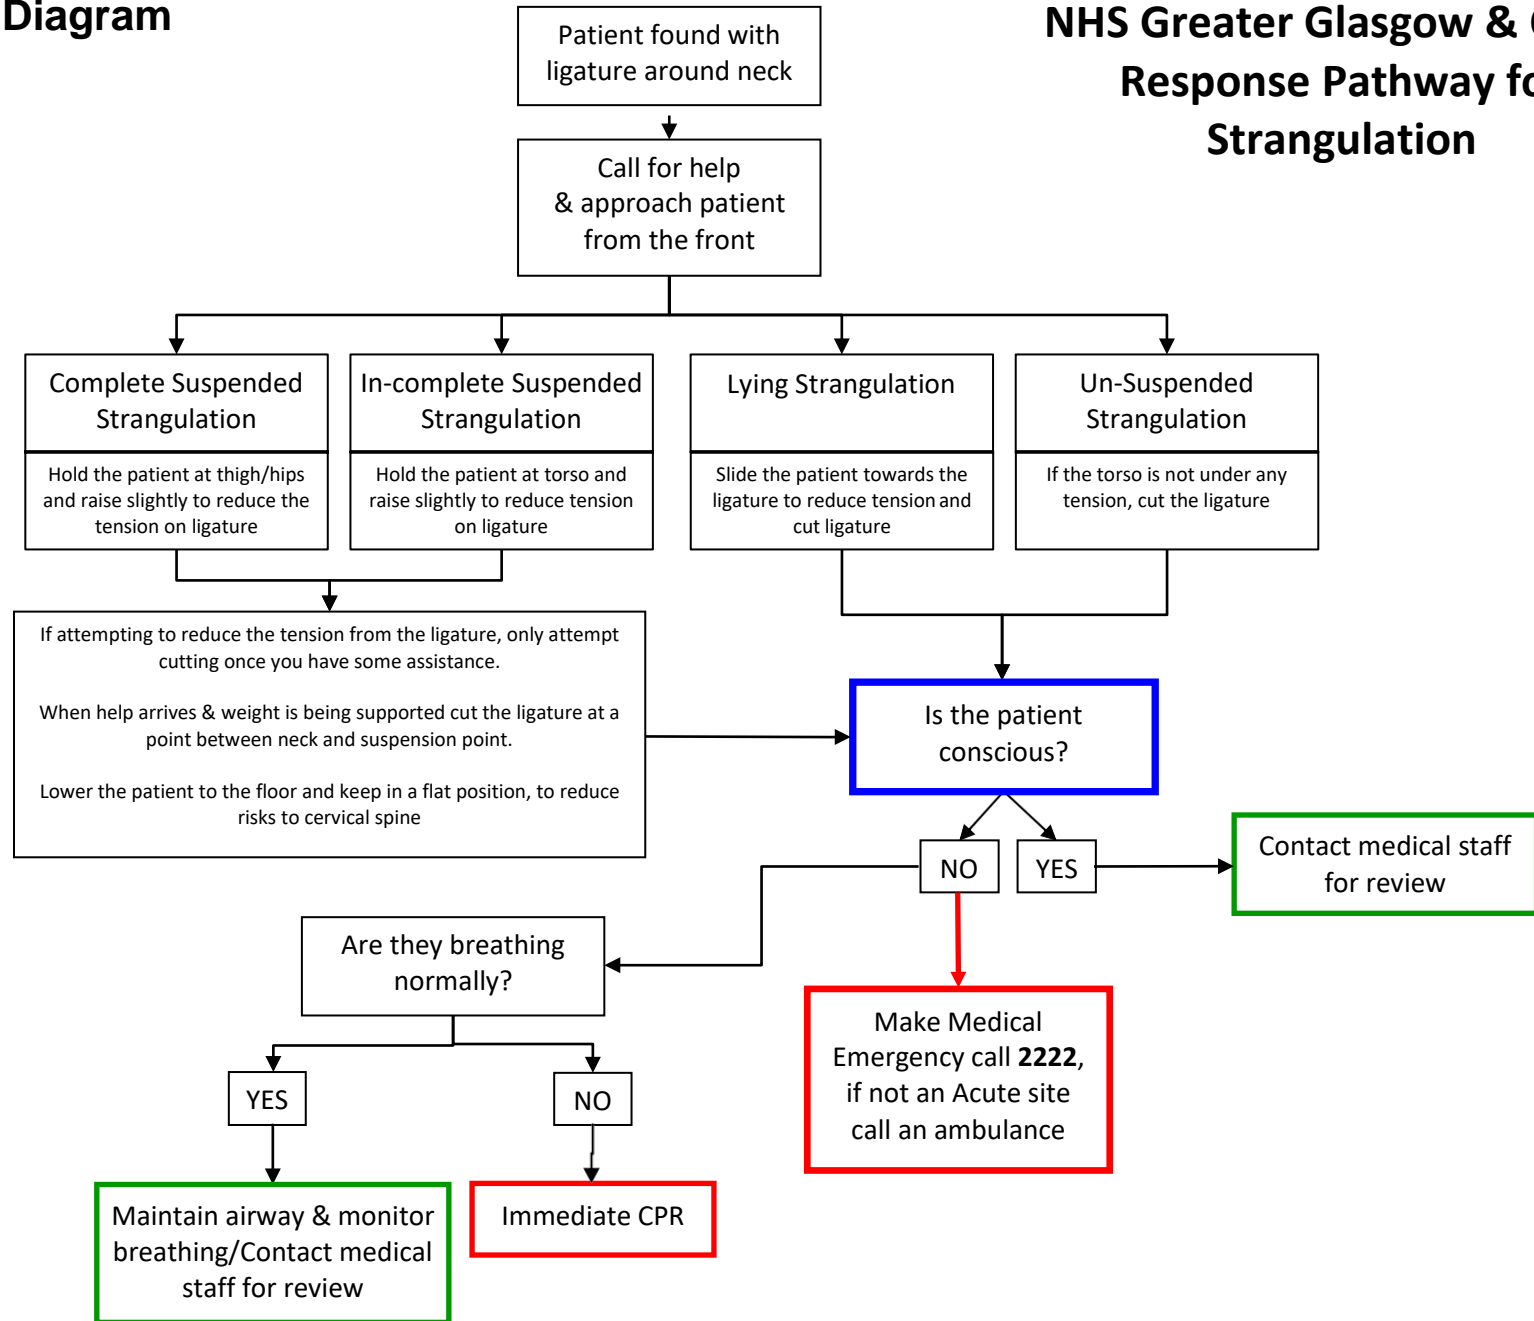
Diagram

NHS Greater Glasgow & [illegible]
Response Pathway f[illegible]
Strangulation

Patient found with ligature around neck

Call for help & approach patient from the front

Complete Suspended Strangulation

Hold the patient at thigh/hips and raise slightly to reduce the tension on ligature

In-complete Suspended Strangulation

Hold the patient at torso and raise slightly to reduce tension on ligature

Lying Strangulation

Slide the patient towards the ligature to reduce tension and cut ligature

Un-Suspended Strangulation

If the torso is not under any tension, cut the ligature

If attempting to reduce the tension from the ligature, only attempt cutting once you have some assistance.

When help arrives & weight is being supported cut the ligature at a point between neck and suspension point.

Lower the patient to the floor and keep in a flat position, to reduce risks to cervical spine

Is the patient conscious?

NO

YES

Contact medical staff for review

Are they breathing normally?

Make Medical Emergency call **2222**, if not an Acute site call an ambulance

YES

NO

Maintain airway & monitor breathing/Contact medical staff for review

Immediate CPR